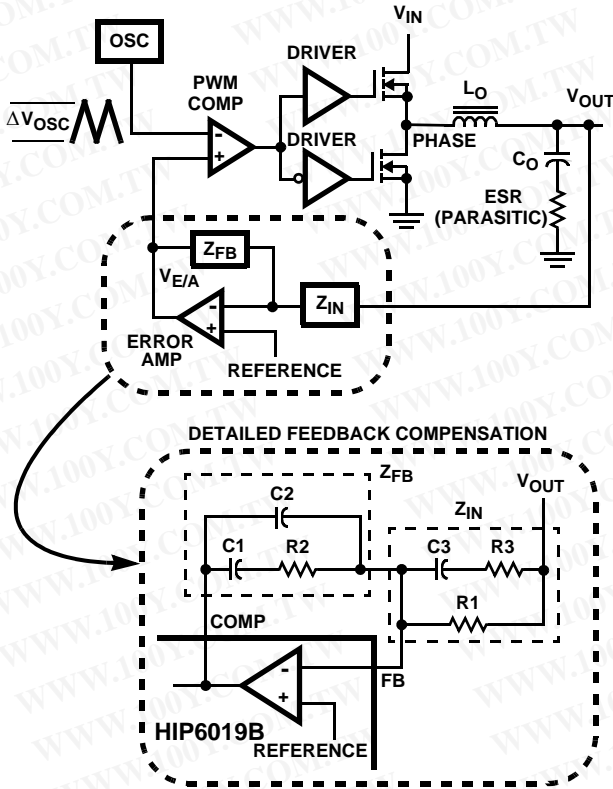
OSC

$\Delta V_{OSC}$

PWM COMP

DRIVER

DRIVER

$V_{IN}$

$L_O$

$V_{OUT}$

PHASE

$C_O$

ESR (PARASITIC)

$Z_{FB}$

$V_{E/A}$

$Z_{IN}$

ERROR AMP

REFERENCE

DETAILED FEEDBACK COMPENSATION

$Z_{FB}$

C2

$Z_{IN}$

$V_{OUT}$

C1

R2

C3

R3

R1

COMP

FB

HIP6019B

REFERENCE

WWW.100Y.COM.TW